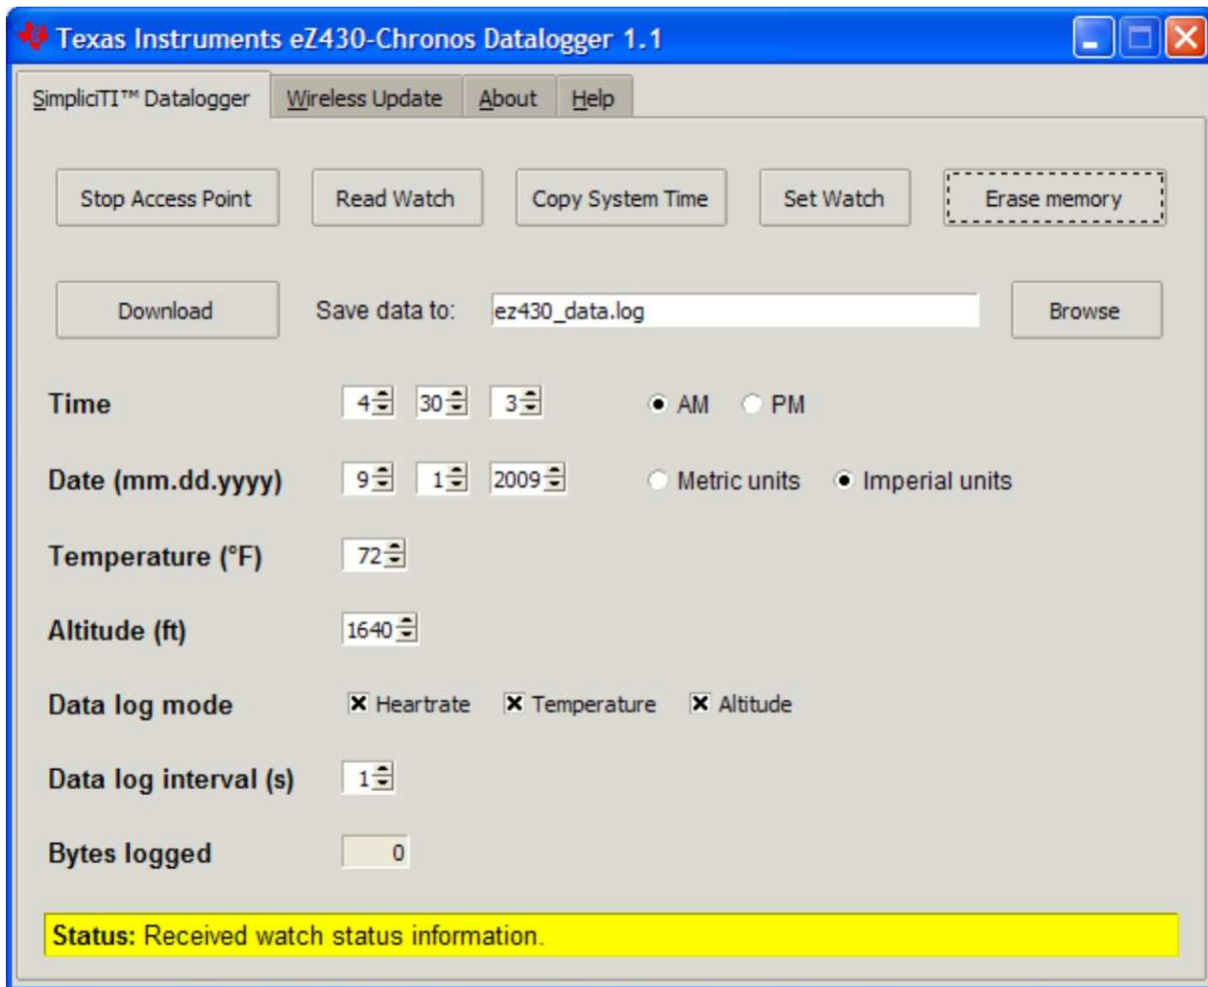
Texas Instruments eZ430-Chronos Datalogger 1.1

SimpliciTI™ Datalogger | Wireless Update | About | Help

Stop Access Point | Read Watch | Copy System Time | Set Watch | Erase memory

Download | Save data to: ez430_data.log | Browse

Time 4 30 3 AM PM

Date (mm.dd.yyyy) 9 1 2009 Metric units Imperial units

Temperature (°F) 72

Altitude (ft) 1640

Data log mode Heartrate Temperature Altitude

Data log interval (s) 1

Bytes logged 0

Status: Received watch status information.